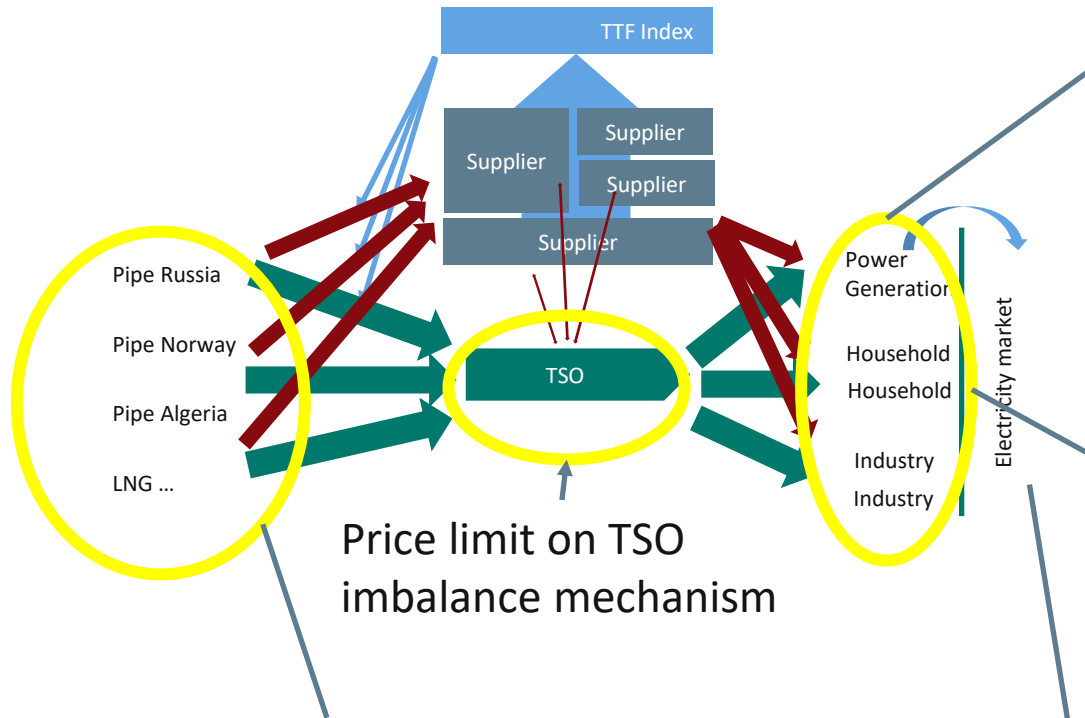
TTF Index

Supplier

Supplier

Supplier

Supplier

Pipe Russia

Pipe Norway

Pipe Algeria

LNG …

TSO

Power Generation

Household

Household

Industry

Industry

Electricity market

Price limit on TSO imbalance mechanism